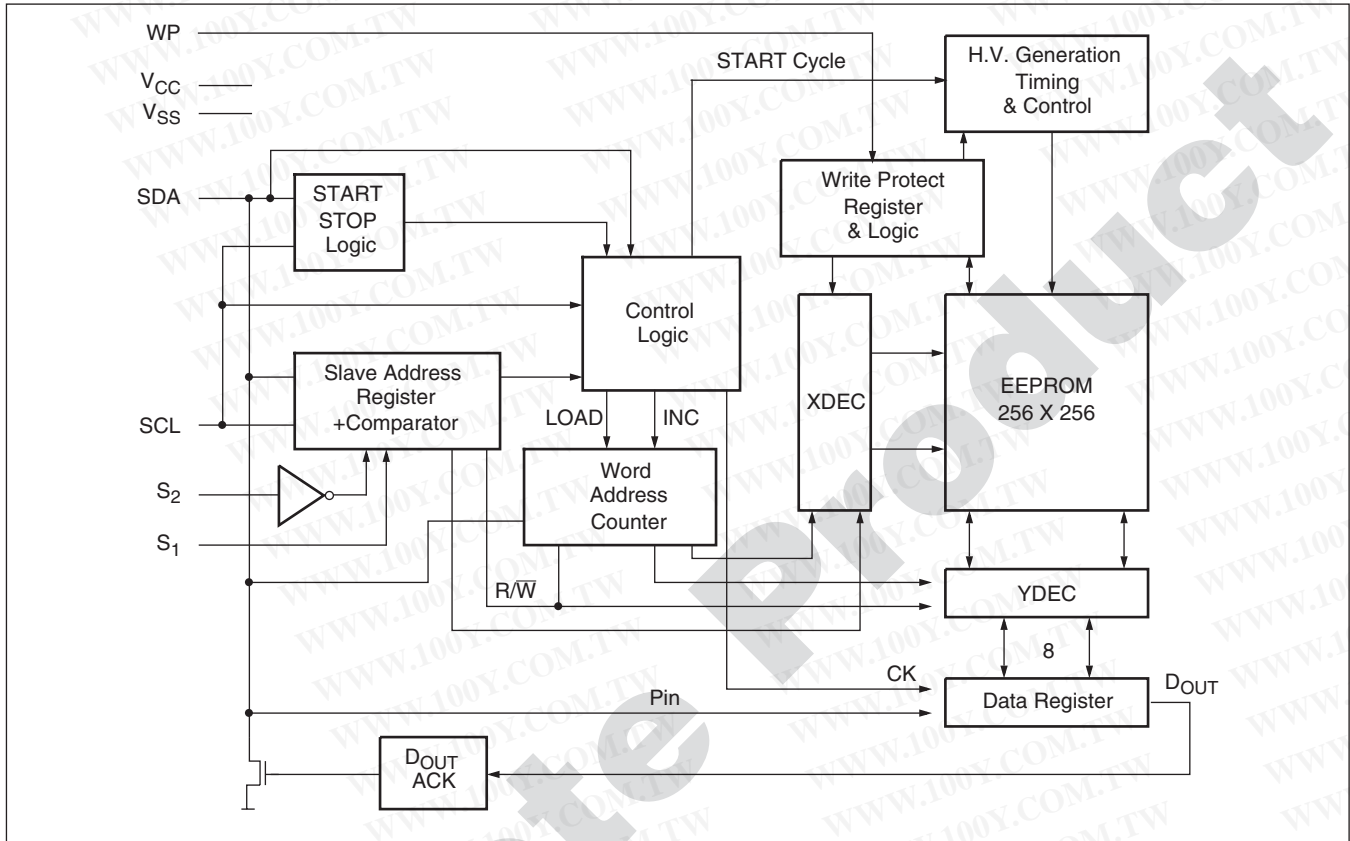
WP
$V_{CC}$
$V_{SS}$
SDA
SCL
$S_2$
$S_1$

START
STOP
Logic

Slave Address
Register
+Comparator

START Cycle

Control
Logic

LOAD
INC

Word
Address
Counter

$R/\overline{W}$

H.V. Generation
Timing
& Control

Write Protect
Register
& Logic

XDEC

EEPROM
256 X 256

YDEC

8

CK

Data Register

$D_{OUT}$

Pin

$D_{OUT}$
ACK

WWW.100Y.COM.TW

te Product